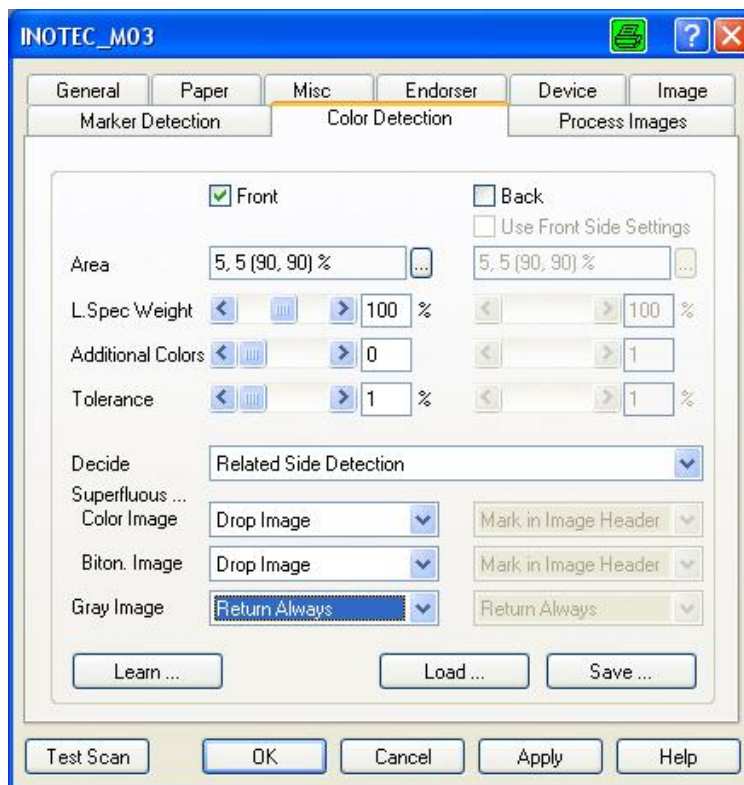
INOTEC_M03

?

General
Paper
Misc
Endorser
Device
Image
Marker Detection
Color Detection
Process Images

Front
Back
Use Front Side Settings

Area
5, 5 (90, 90) %
...
5, 5 (90, 90) %
...

L.Spec Weight
100
%
100
%

Additional Colors
0
1

Tolerance
1
%
1
%

Decide
Related Side Detection

Superfluous ...
Color Image
Drop Image
Mark in Image Header

Biton. Image
Drop Image
Mark in Image Header

Gray Image
Return Always
Return Always

Learn ...
Load ...
Save ...

Test Scan
OK
Cancel
Apply
Help